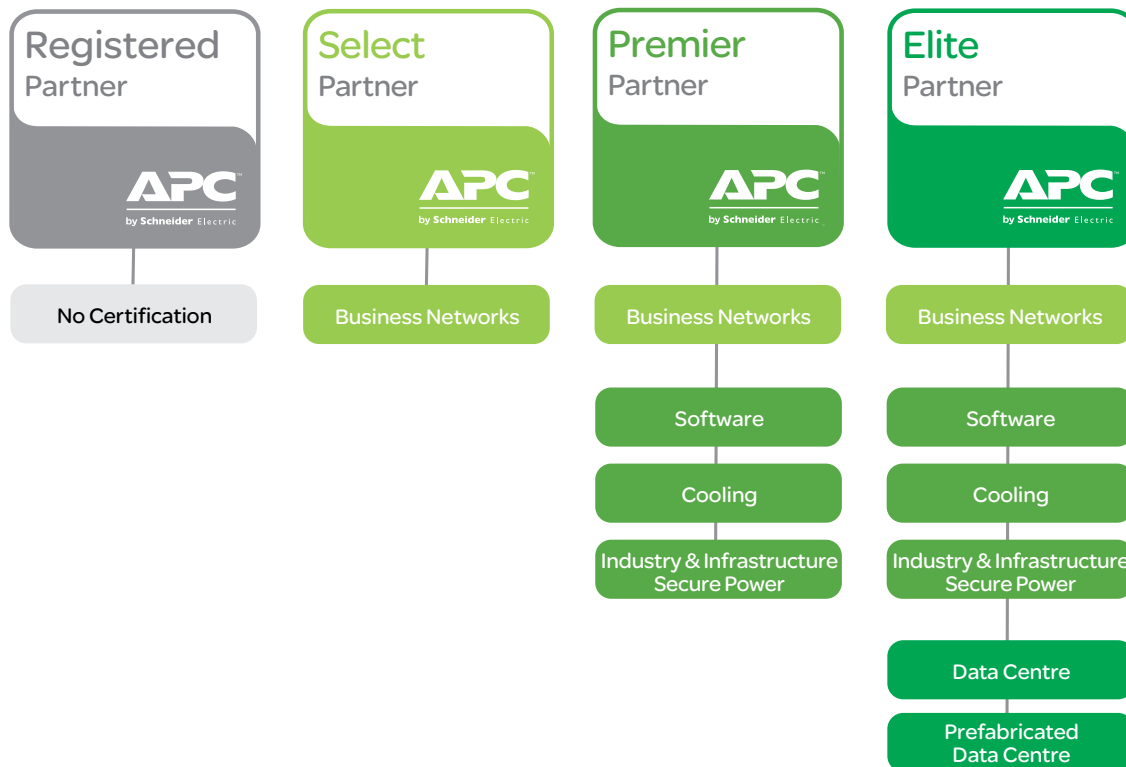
Registered Partner

APC™ by Schneider Electric

No Certification

Select Partner

APC™ by Schneider Electric

Business Networks

Premier Partner

APC™ by Schneider Electric

Business Networks

Software

Cooling

Industry & Infrastructure Secure Power

Elite Partner

APC™ by Schneider Electric

Business Networks

Software

Cooling

Industry & Infrastructure Secure Power

Data Centre

Prefabricated Data Centre